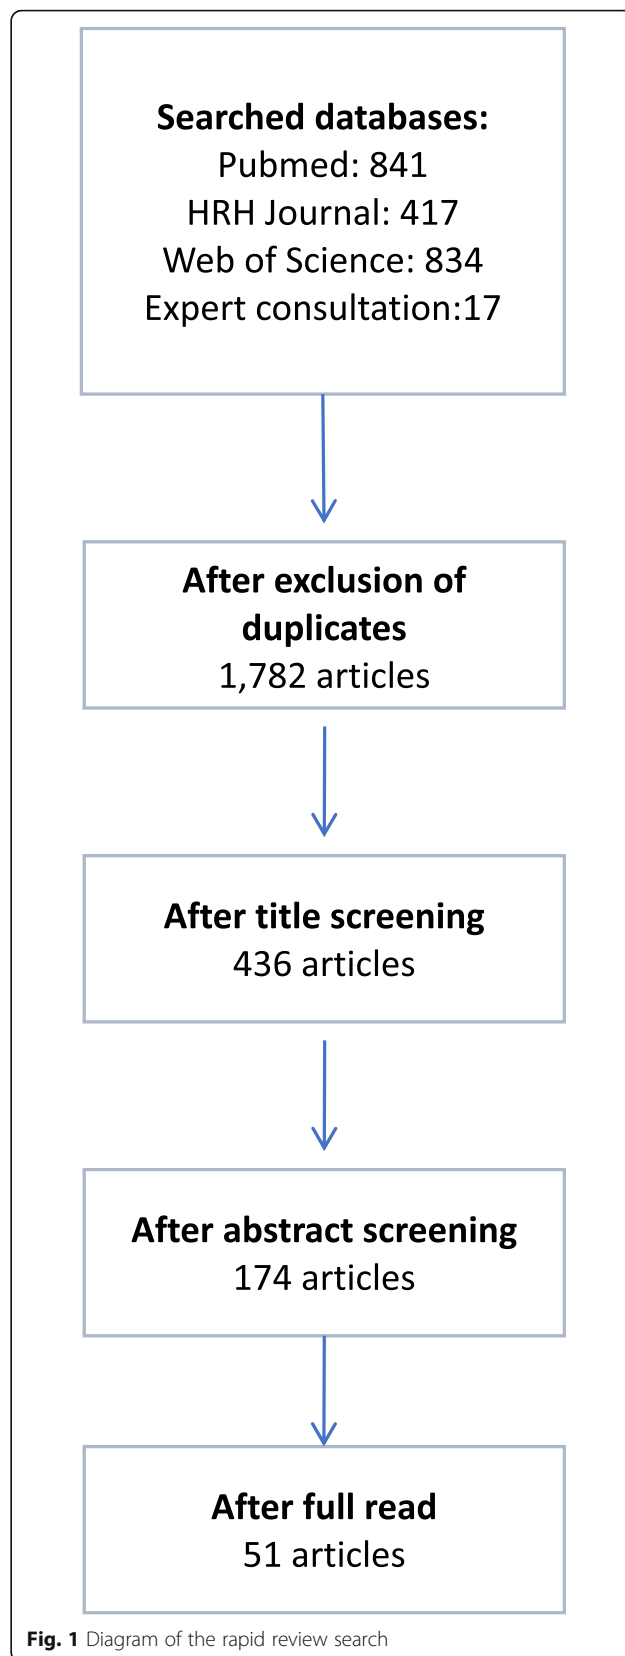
Searched databases:
Pubmed: 841
HRH Journal: 417
Web of Science: 834
Expert consultation:17

After exclusion of duplicates
1,782 articles

After title screening
436 articles

After abstract screening
174 articles

After full read
51 articles

Fig. 1 Diagram of the rapid review search